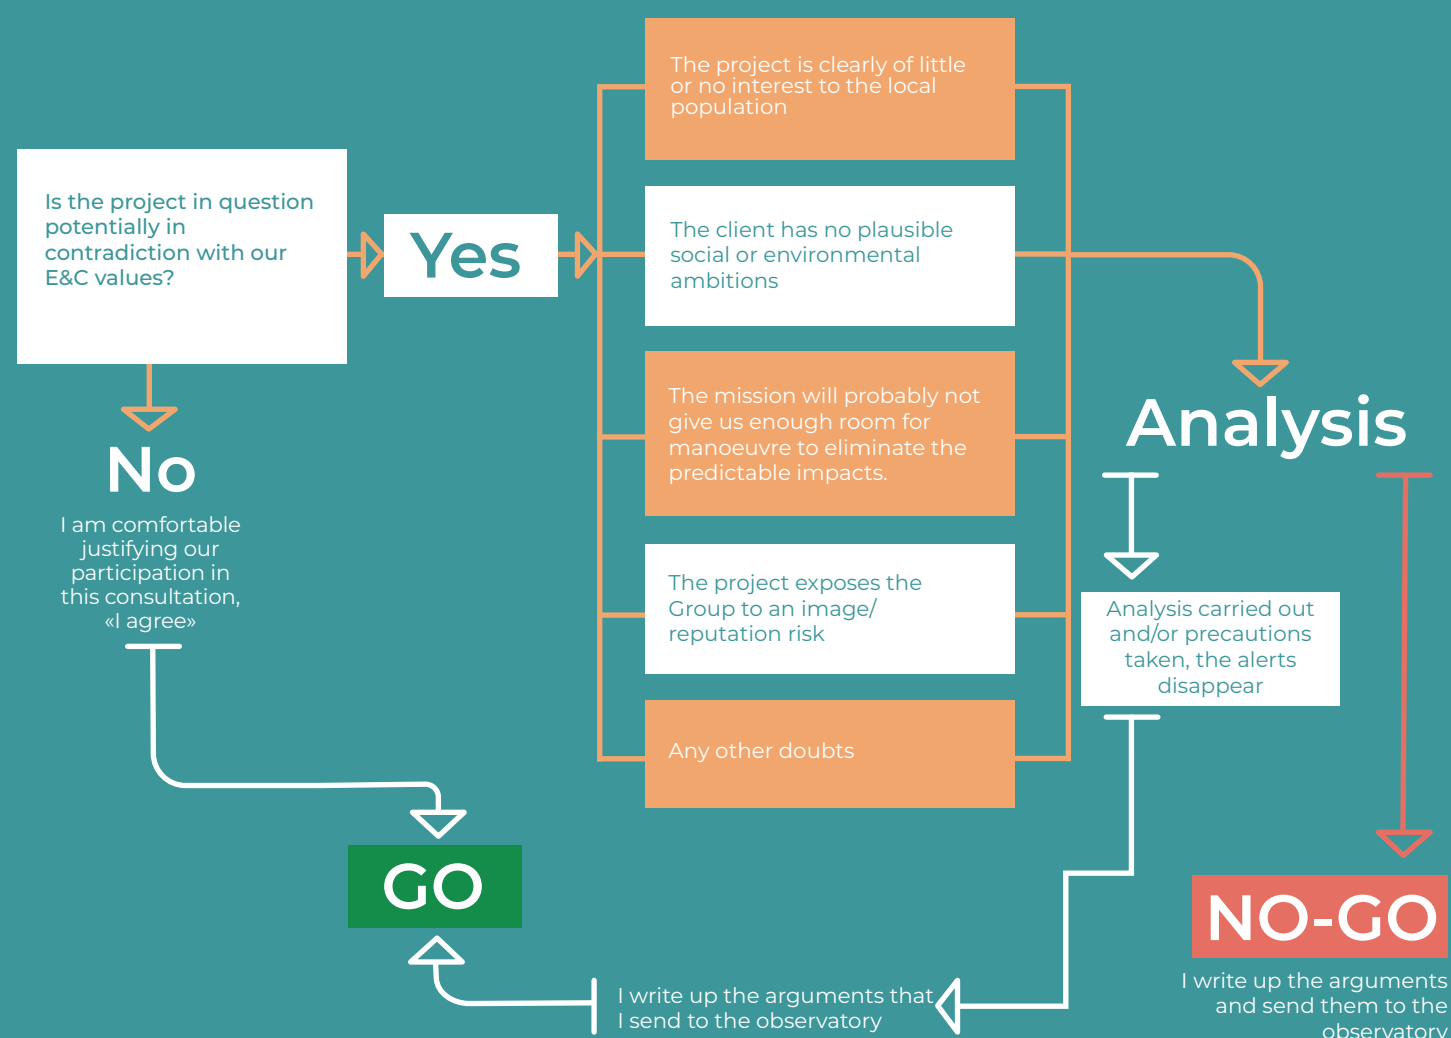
Is the project in question potentially in contradiction with our E&C values?

Yes

The project is clearly of little or no interest to the local population

The client has no plausible social or environmental ambitions

The mission will probably not give us enough room for manoeuvre to eliminate the predictable impacts.

The project exposes the Group to an image/ reputation risk

Any other doubts

Analysis

Analysis carried out and/or precautions taken, the alerts disappear

No

I am comfortable justifying our participation in this consultation, «I agree»

GO

I write up the arguments that I send to the observatory

NO-GO

I write up the arguments and send them to the observatory